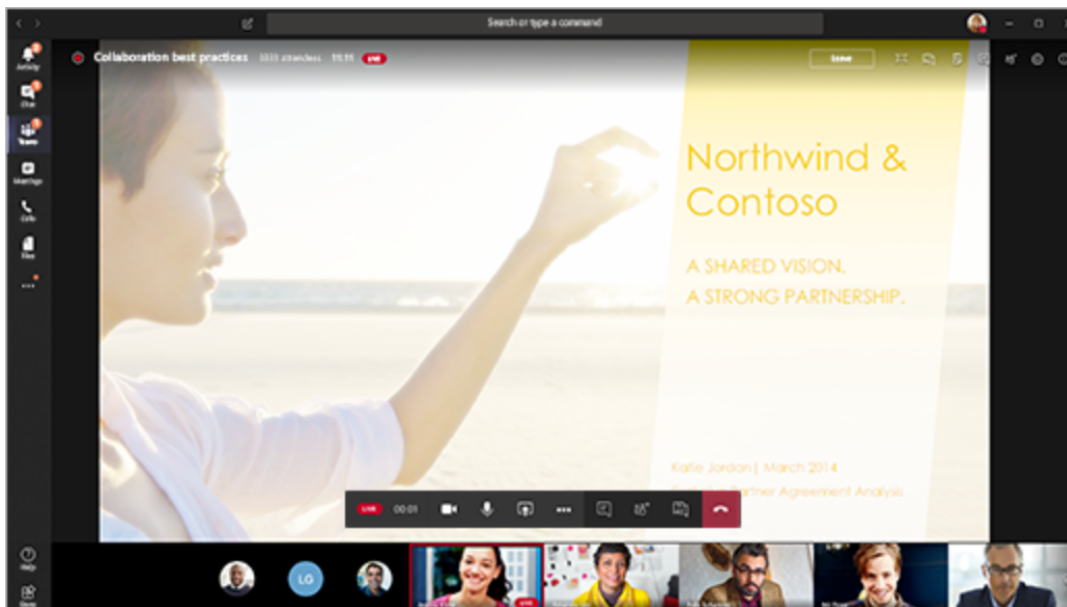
Search or type a command

Activity
Chat
Teams
Meetings
Calls
Files
...

Collaboration best practices 1031 attendees 15:15 LIVE

Leave

Northwind & Contoso

A SHARED VISION.
A STRONG PARTNERSHIP.

Katie Jordan | March 2014
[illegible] Partner Agreement Analysis

LIVE 00:01

LG

Help